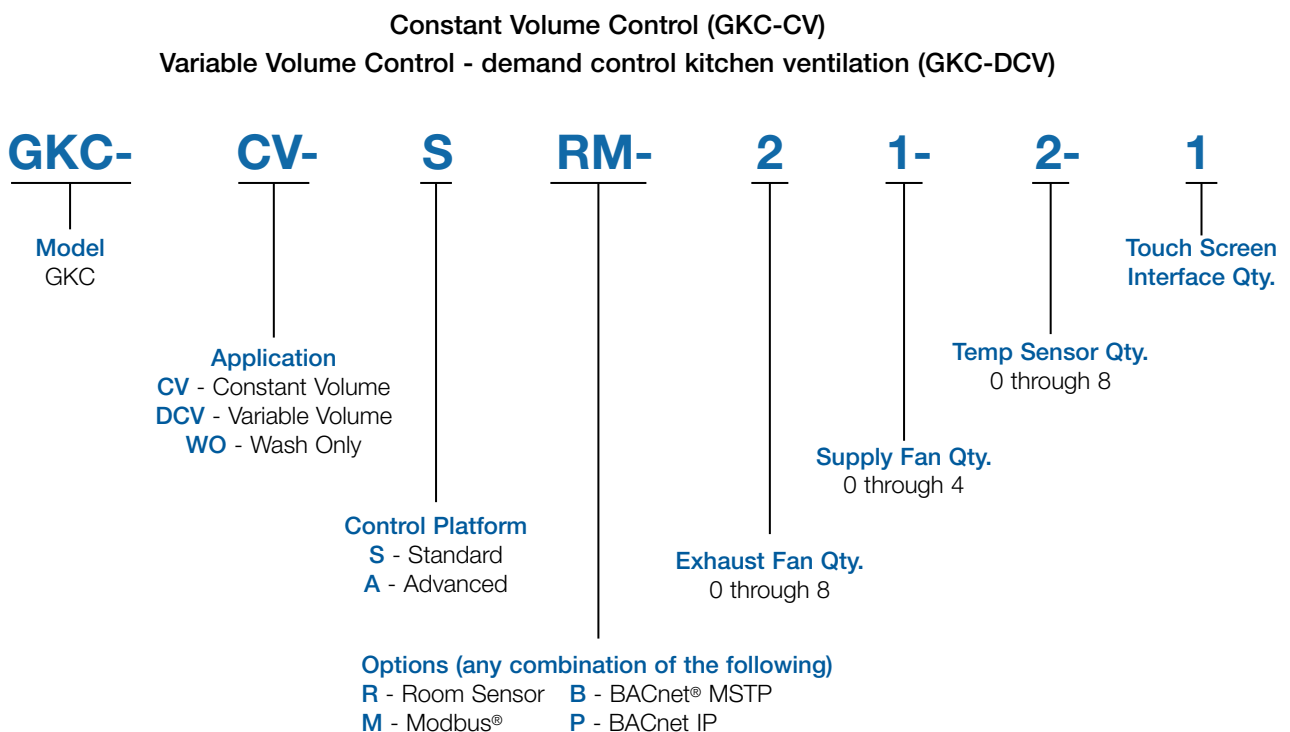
Constant Volume Control (GKC-CV)
Variable Volume Control - demand control kitchen ventilation (GKC-DCV)

GKC- CV- S RM- 2 1- 2- 1

Model
GKC

Touch Screen Interface Qty.

Temp Sensor Qty.
0 through 8

Application
CV - Constant Volume
DCV - Variable Volume
WO - Wash Only

Supply Fan Qty.
0 through 4

Control Platform
S - Standard
A - Advanced

Exhaust Fan Qty.
0 through 8

Options (any combination of the following)
R - Room Sensor B - BACnet® MSTP
M - Modbus® P - BACnet IP